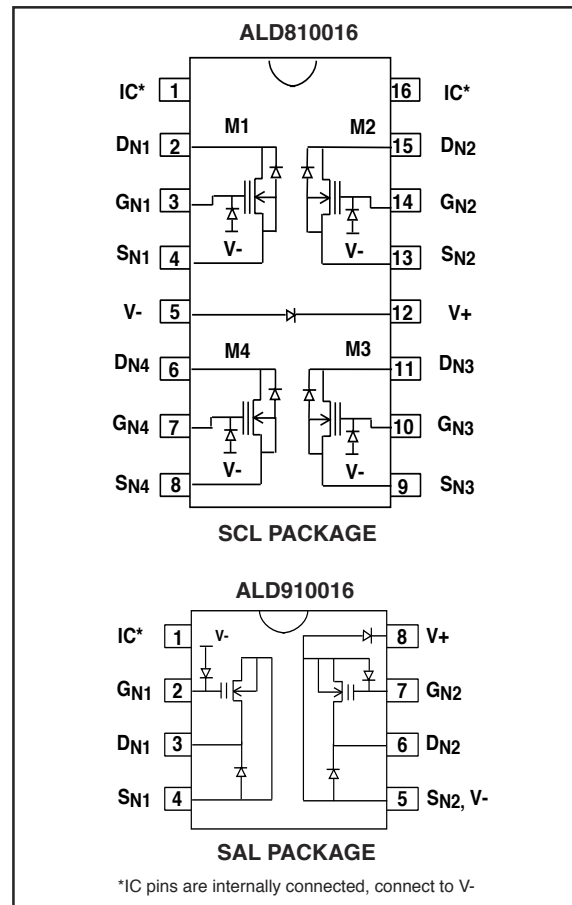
ALD810016

IC* 1
DN1 2
GN1 3
SN1 4
V- 5
DN4 6
GN4 7
SN4 8

M1 M2
V- V-
M4 M3
V- V-

16 IC*
15 DN2
14 GN2
13 SN2
12 V+
11 DN3
10 GN3
9 SN3

SCL PACKAGE

ALD910016

IC* 1
V-
GN1 2
DN1 3
SN1 4

8 V+
7 GN2
6 DN2
5 SN2, V-

SAL PACKAGE

*IC pins are internally connected, connect to V-